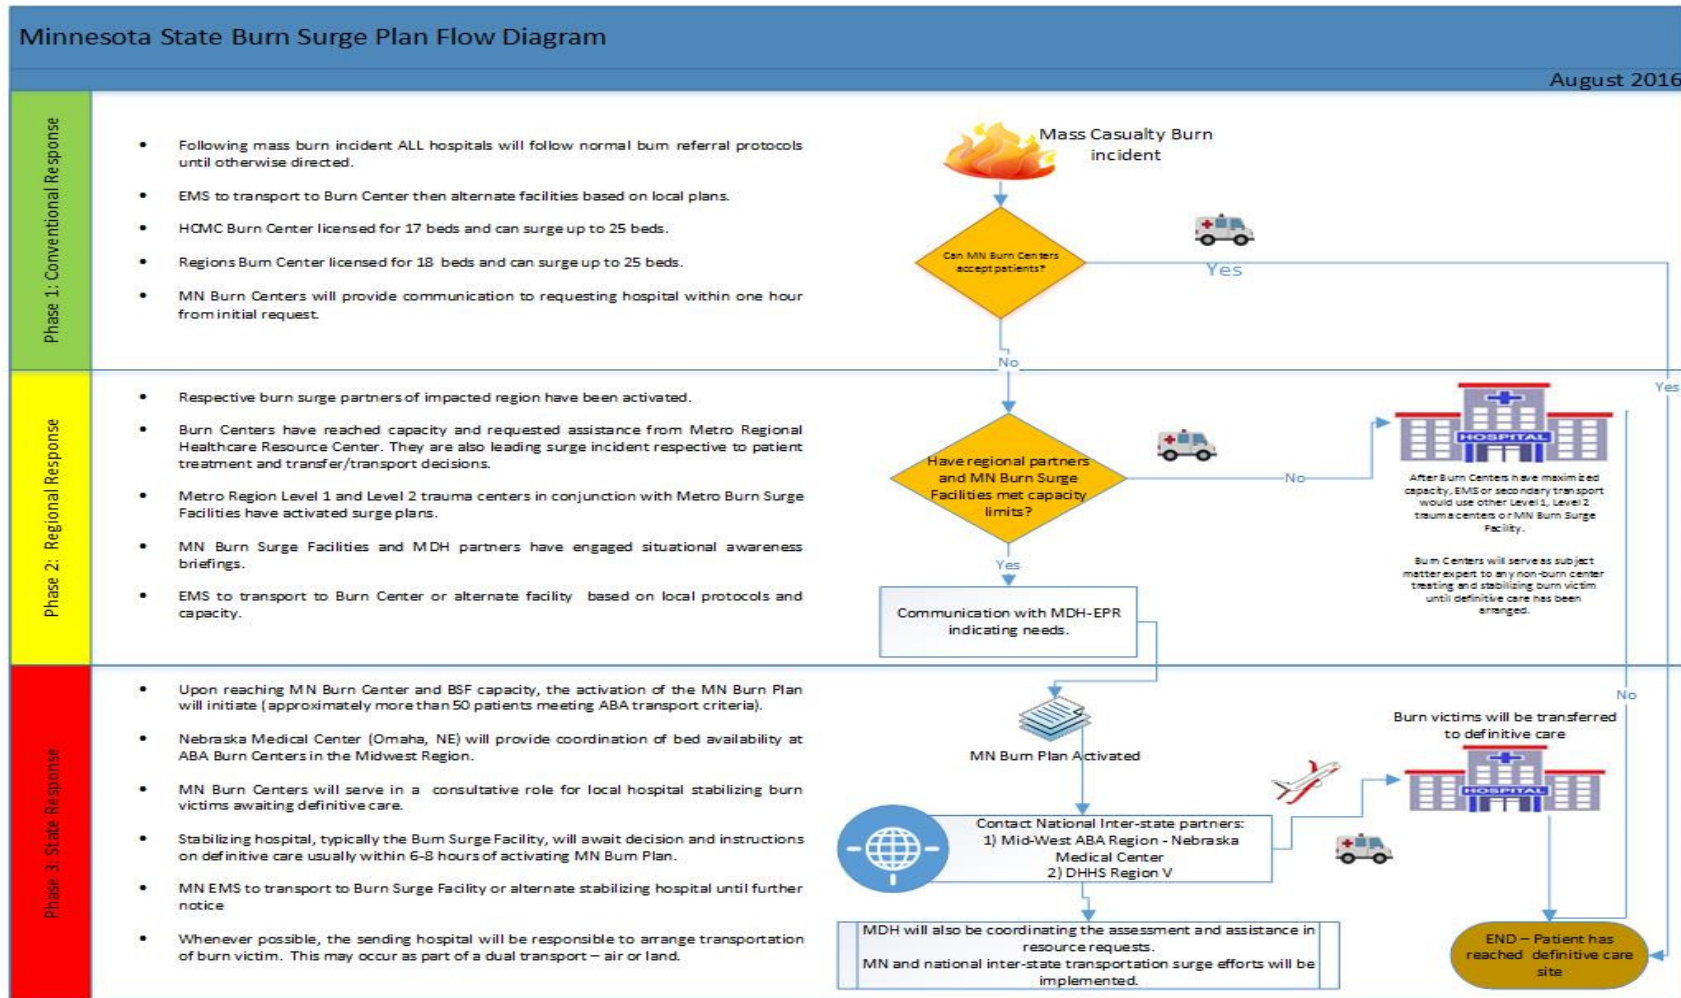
Minnesota State Burn Surge Plan Flow Diagram

August 2016

Phase 1: Conventional Response

- Following mass burn incident ALL hospitals will follow normal burn referral protocols until otherwise directed.
- EMS to transport to Burn Center then alternate facilities based on local plans.
- HCMC Burn Center licensed for 17 beds and can surge up to 25 beds.
- Regions Burn Center licensed for 18 beds and can surge up to 25 beds.
- MN Burn Centers will provide communication to requesting hospital within one hour from initial request.

Mass Casualty Burn incident

Can MN Burn Centers accept patients?

Yes

No

Yes

Phase 2: Regional Response

- Respective burn surge partners of impacted region have been activated.
- Burn Centers have reached capacity and requested assistance from Metro Regional Healthcare Resource Center. They are also leading surge incident respective to patient treatment and transfer/transport decisions.
- Metro Region Level 1 and Level 2 trauma centers in conjunction with Metro Burn Surge Facilities have activated surge plans.
- MN Burn Surge Facilities and MDH partners have engaged situational awareness briefings.
- EMS to transport to Burn Center or alternate facility based on local protocols and capacity.

Have regional partners and MN Burn Surge Facilities met capacity limits?

No

HOSPITAL

After Burn Centers have maximized capacity, EMS or secondary transport would use other Level 1, Level 2 trauma centers or MN Burn Surge Facility.

Burn Centers will serve as subject matter expert to any non-burn center treating and stabilizing burn victim until definitive care has been arranged.

Yes

Communication with MDH-EPR indicating needs.

Phase 3: State Response

- Upon reaching MN Burn Center and BSF capacity, the activation of the MN Burn Plan will initiate (approximately more than 50 patients meeting ABA transport criteria).
- Nebraska Medical Center (Omaha, NE) will provide coordination of bed availability at ABA Burn Centers in the Midwest Region.
- MN Burn Centers will serve in a consultative role for local hospital stabilizing burn victims awaiting definitive care.
- Stabilizing hospital, typically the Burn Surge Facility, will await decision and instructions on definitive care usually within 6-8 hours of activating MN Burn Plan.
- MN EMS to transport to Burn Surge Facility or alternate stabilizing hospital until further notice
- Whenever possible, the sending hospital will be responsible to arrange transportation of burn victim. This may occur as part of a dual transport – air or land.

MN Burn Plan Activated

No

Burn victims will be transferred to definitive care

HOSPITAL

Contact National Inter-state partners:
1) Mid-West ABA Region - Nebraska Medical Center
2) DHHS Region V

MDH will also be coordinating the assessment and assistance in resource requests.
MN and national inter-state transportation surge efforts will be implemented.

END – Patient has reached definitive care site